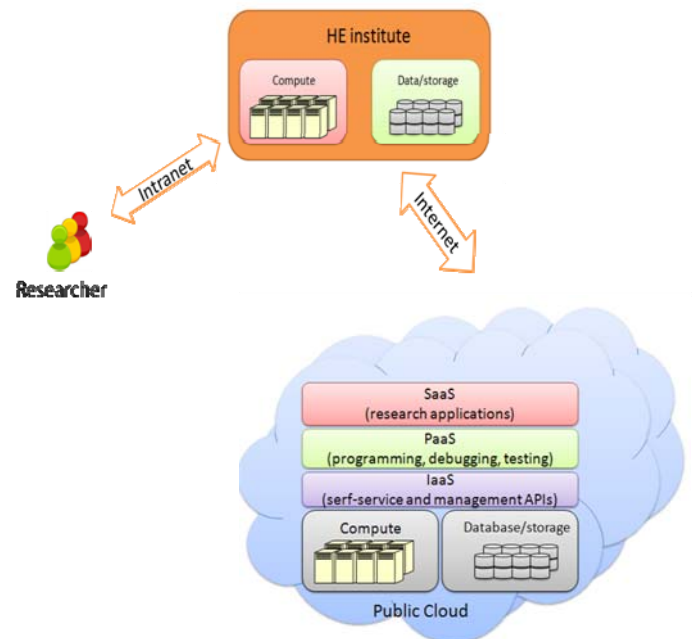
HE institute

Compute

Data/storage

Intranet

Internet

Researcher

SaaS
(research applications)

PaaS
(programming, debugging, testing)

IaaS
(serf-service and management APIs)

Compute

Database/storage

Public Cloud